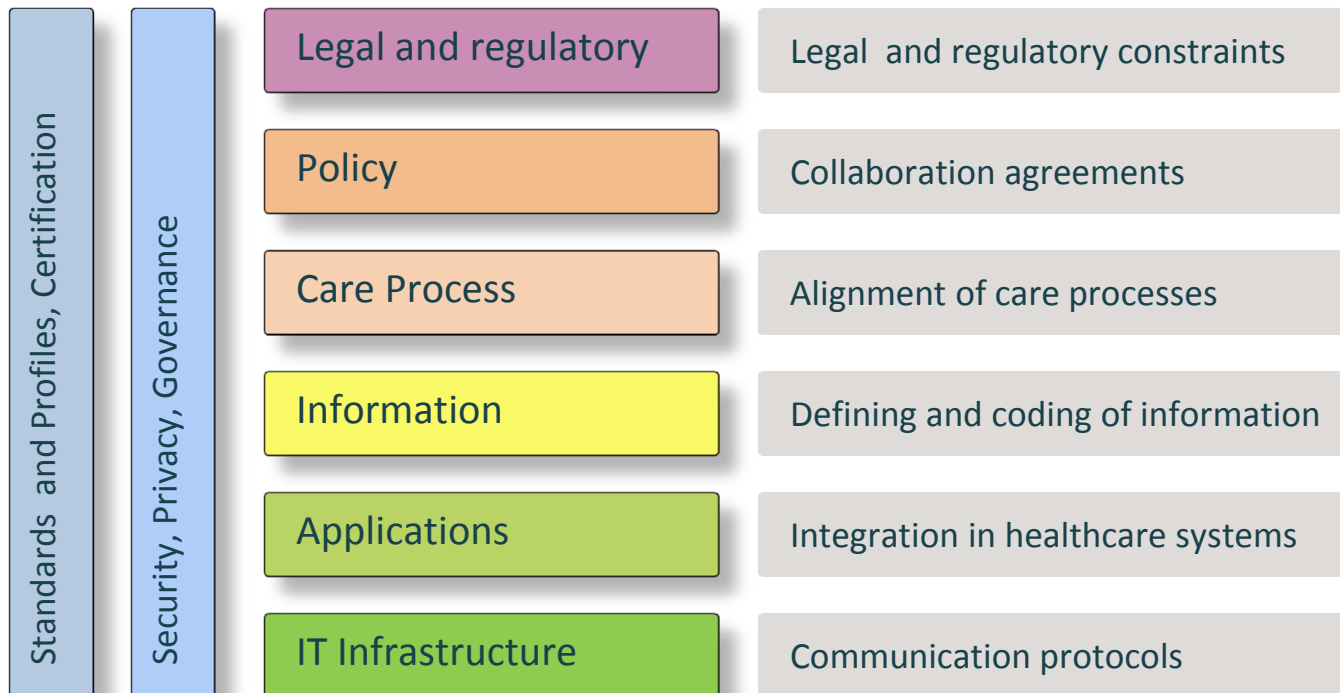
Standards and Profiles, Certification

Security, Privacy, Governance

Legal and regulatory

Legal and regulatory constraints

Policy

Collaboration agreements

Care Process

Alignment of care processes

Information

Defining and coding of information

Applications

Integration in healthcare systems

IT Infrastructure

Communication protocols